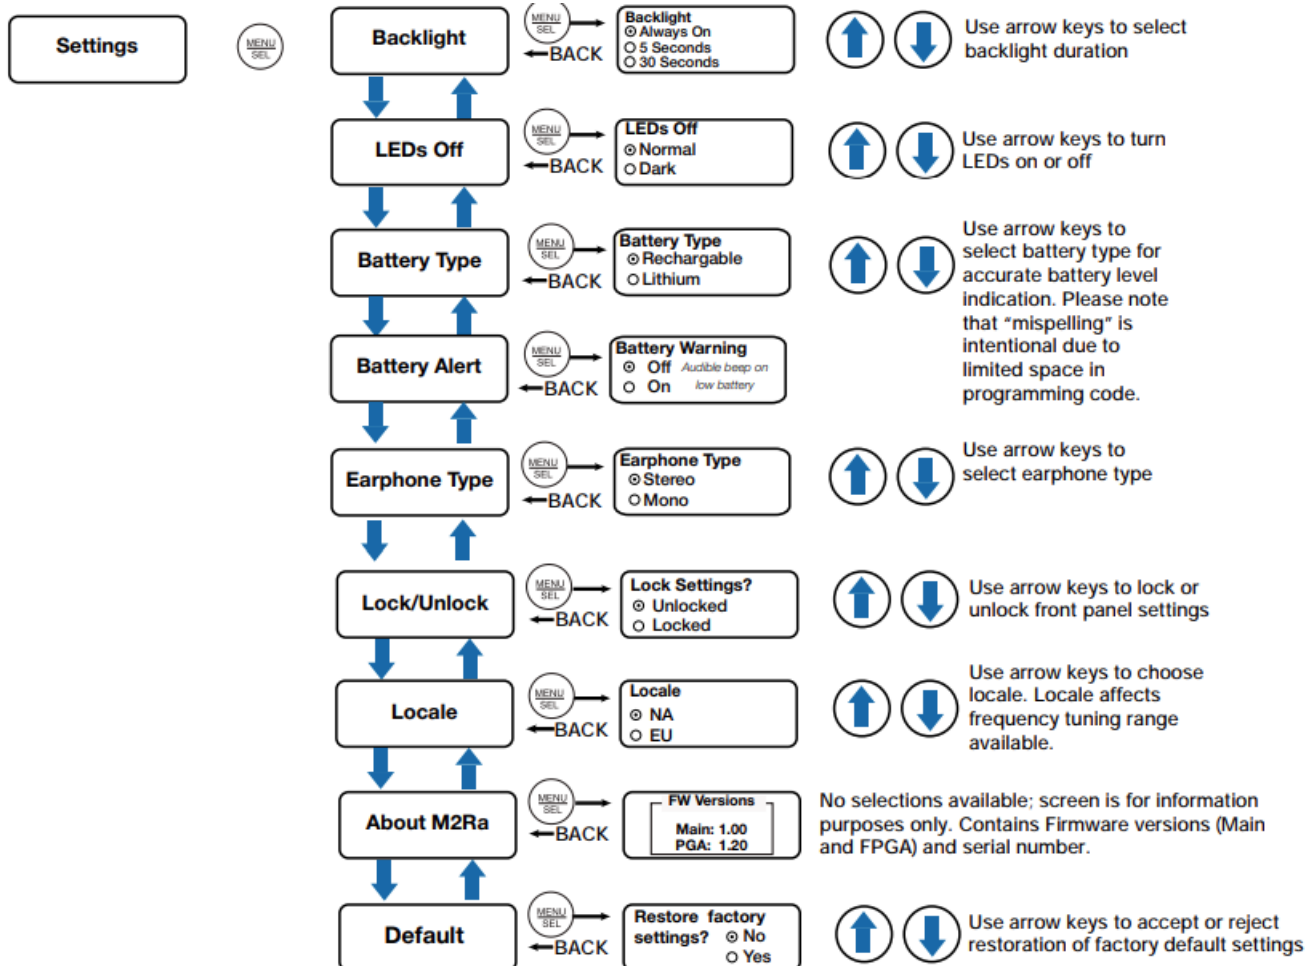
Settings

MENU SEL

Backlight

MENU SEL

BACK

Backlight
⊙ Always On
○ 5 Seconds
○ 30 Seconds

Use arrow keys to select backlight duration

LEDs Off

MENU SEL

BACK

LEDs Off
⊙ Normal
○ Dark

Use arrow keys to turn LEDs on or off

Battery Type

MENU SEL

BACK

Battery Type
⊙ Rechargable
○ Lithium

Use arrow keys to select battery type for accurate battery level indication. Please note that "mispelling" is intentional due to limited space in programming code.

Battery Alert

MENU SEL

BACK

Battery Warning
⊙ Off Audible beep on
○ On low battery

Earphone Type

MENU SEL

BACK

Earphone Type
⊙ Stereo
○ Mono

Use arrow keys to select earphone type

Lock/Unlock

MENU SEL

BACK

Lock Settings?
⊙ Unlocked
○ Locked

Use arrow keys to lock or unlock front panel settings

Locale

MENU SEL

BACK

Locale
⊙ NA
○ EU

Use arrow keys to choose locale. Locale affects frequency tuning range available.

About M2Ra

MENU SEL

BACK

FW Versions
Main: 1.00
PGA: 1.20

No selections available; screen is for information purposes only. Contains Firmware versions (Main and FPGA) and serial number.

Default

MENU SEL

BACK

Restore factory settings? ⊙ No
○ Yes

Use arrow keys to accept or reject restoration of factory default settings